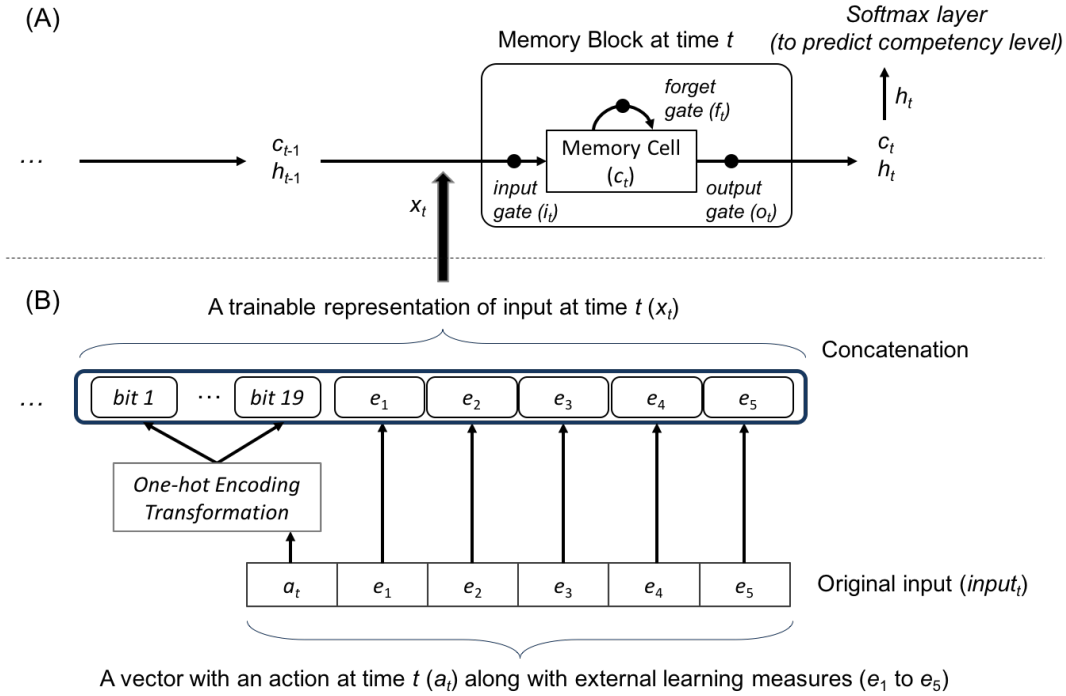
(A)

Softmax layer (to predict competency level)

Memory Block at time $t$

forget gate ($f_t$)

$h_t$

… $c_{t-1}$ $h_{t-1}$

Memory Cell ($c_t$)

$c_t$ $h_t$

input gate ($i_t$)

output gate ($o_t$)

$x_t$

(B)

A trainable representation of input at time $t$ ($x_t$)

Concatenation

… bit 1 … bit 19 $e_1$ $e_2$ $e_3$ $e_4$ $e_5$

One-hot Encoding Transformation

| $a_t$ | $e_1$ | $e_2$ | $e_3$ | $e_4$ | $e_5$ |
|---|---|---|---|---|---|

Original input ($input_t$)

A vector with an action at time $t$ ($a_t$) along with external learning measures ($e_1$ to $e_5$)